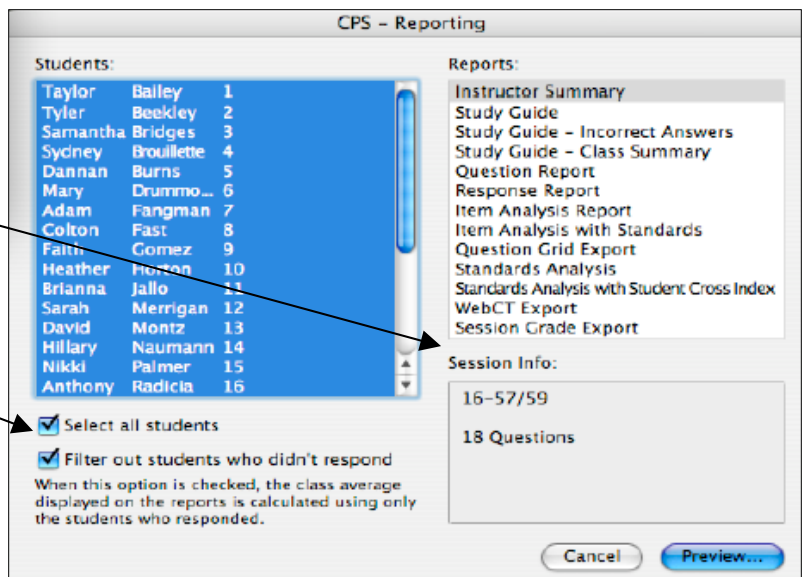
CPS – Reporting

Students:

| | | |
|---|---|---|
| Taylor | Bailey | 1 |
| Tyler | Beekley | 2 |
| Samantha | Bridges | 3 |
| Sydney | Brouillette | 4 |
| Dannan | Burns | 5 |
| Mary | Drummo... | 6 |
| Adam | Fangman | 7 |
| Colton | Fast | 8 |
| Faith | Gomez | 9 |
| Heather | Horton | 10 |
| Brianna | Jallo | 11 |
| Sarah | Merrigan | 12 |
| David | Montz | 13 |
| Hillary | Naumann | 14 |
| Nikki | Palmer | 15 |
| Anthony | Radicia | 16 |

Select all students

Filter out students who didn't respond

When this option is checked, the class average displayed on the reports is calculated using only the students who responded.

Reports:

Instructor Summary
Study Guide
Study Guide – Incorrect Answers
Study Guide – Class Summary
Question Report
Response Report
Item Analysis Report
Item Analysis with Standards
Question Grid Export
Standards Analysis
Standards Analysis with Student Cross Index
WebCT Export
Session Grade Export

Session Info:

16-57/59

18 Questions

Cancel

Preview...